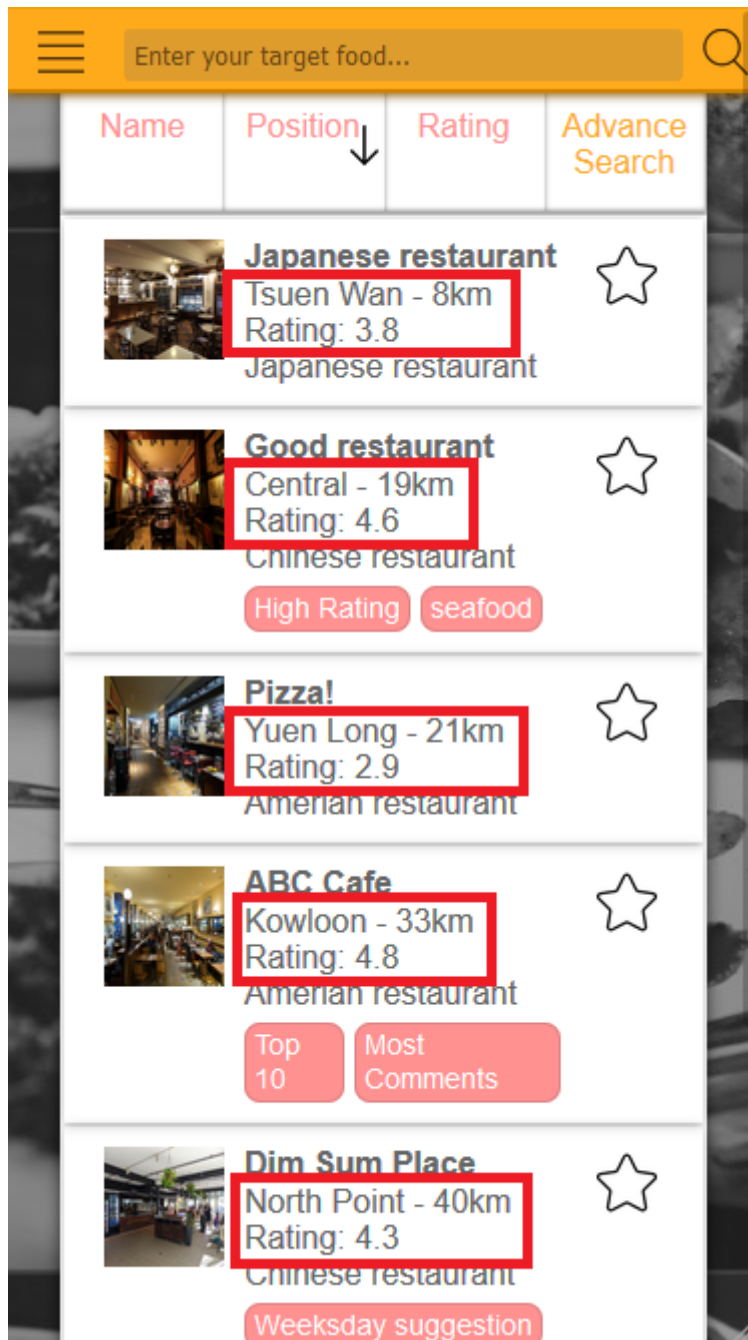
Enter your target food...

| Name | Position ↓ | Rating | Advance Search |
|---|---|---|---|

Japanese restaurant
Tsuen Wan - 8km
Rating: 3.8
Japanese restaurant

Good restaurant
Central - 19km
Rating: 4.6
Chinese restaurant
High Rating
seafood

Pizza!
Yuen Long - 21km
Rating: 2.9
Amerian restaurant

ABC Cafe
Kowloon - 33km
Rating: 4.8
Amerian restaurant
Top 10
Most Comments

Dim Sum Place
North Point - 40km
Rating: 4.3
Chinese restaurant
Weeksday suggestion